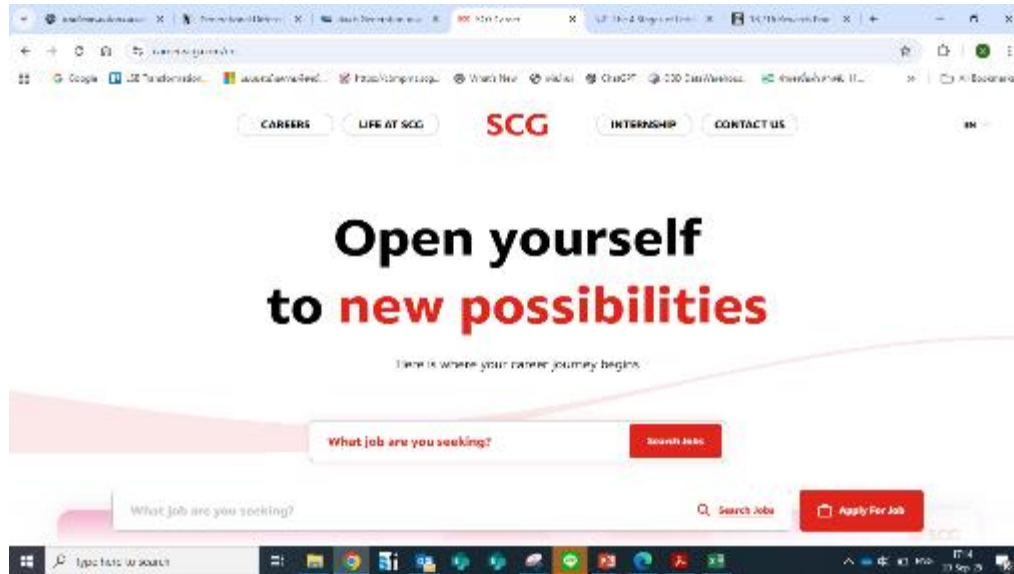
CAREERS LIFE AT SCG SCG INTERNSHIP CONTACT US

EN

Open yourself
to new possibilities

Here is where your career journey begins

What job are you seeking? Search Jobs

What job are you seeking? Search Jobs Apply For Job

Type here to search